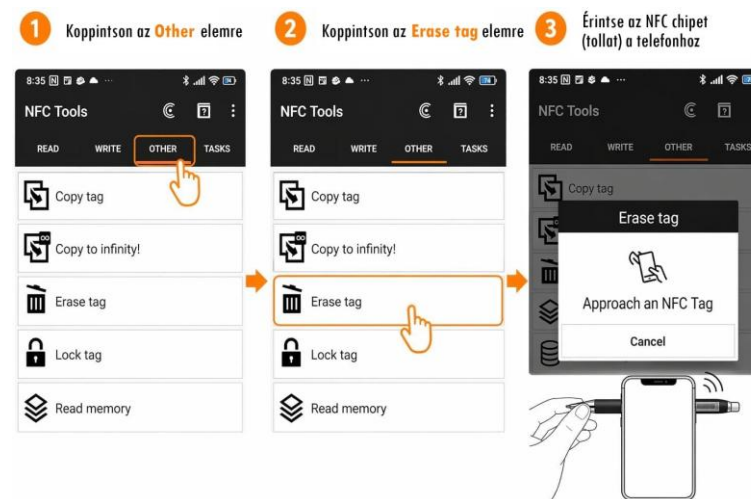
1 Koppintson az Other elemre

8:35

NFC Tools

READ WRITE OTHER TASKS

Copy tag

Copy to infinity!

Erase tag

Lock tag

Read memory

2 Koppintson az Erase tag elemre

8:35

NFC Tools

READ WRITE OTHER TASKS

Copy tag

Copy to infinity!

Erase tag

Lock tag

Read memory

3 Érintse az NFC chipet (tollat) a telefonhoz

8:35

NFC Tools

READ WRITE OTHER TASKS

Copy tag

Erase tag

Approach an NFC Tag

Cancel